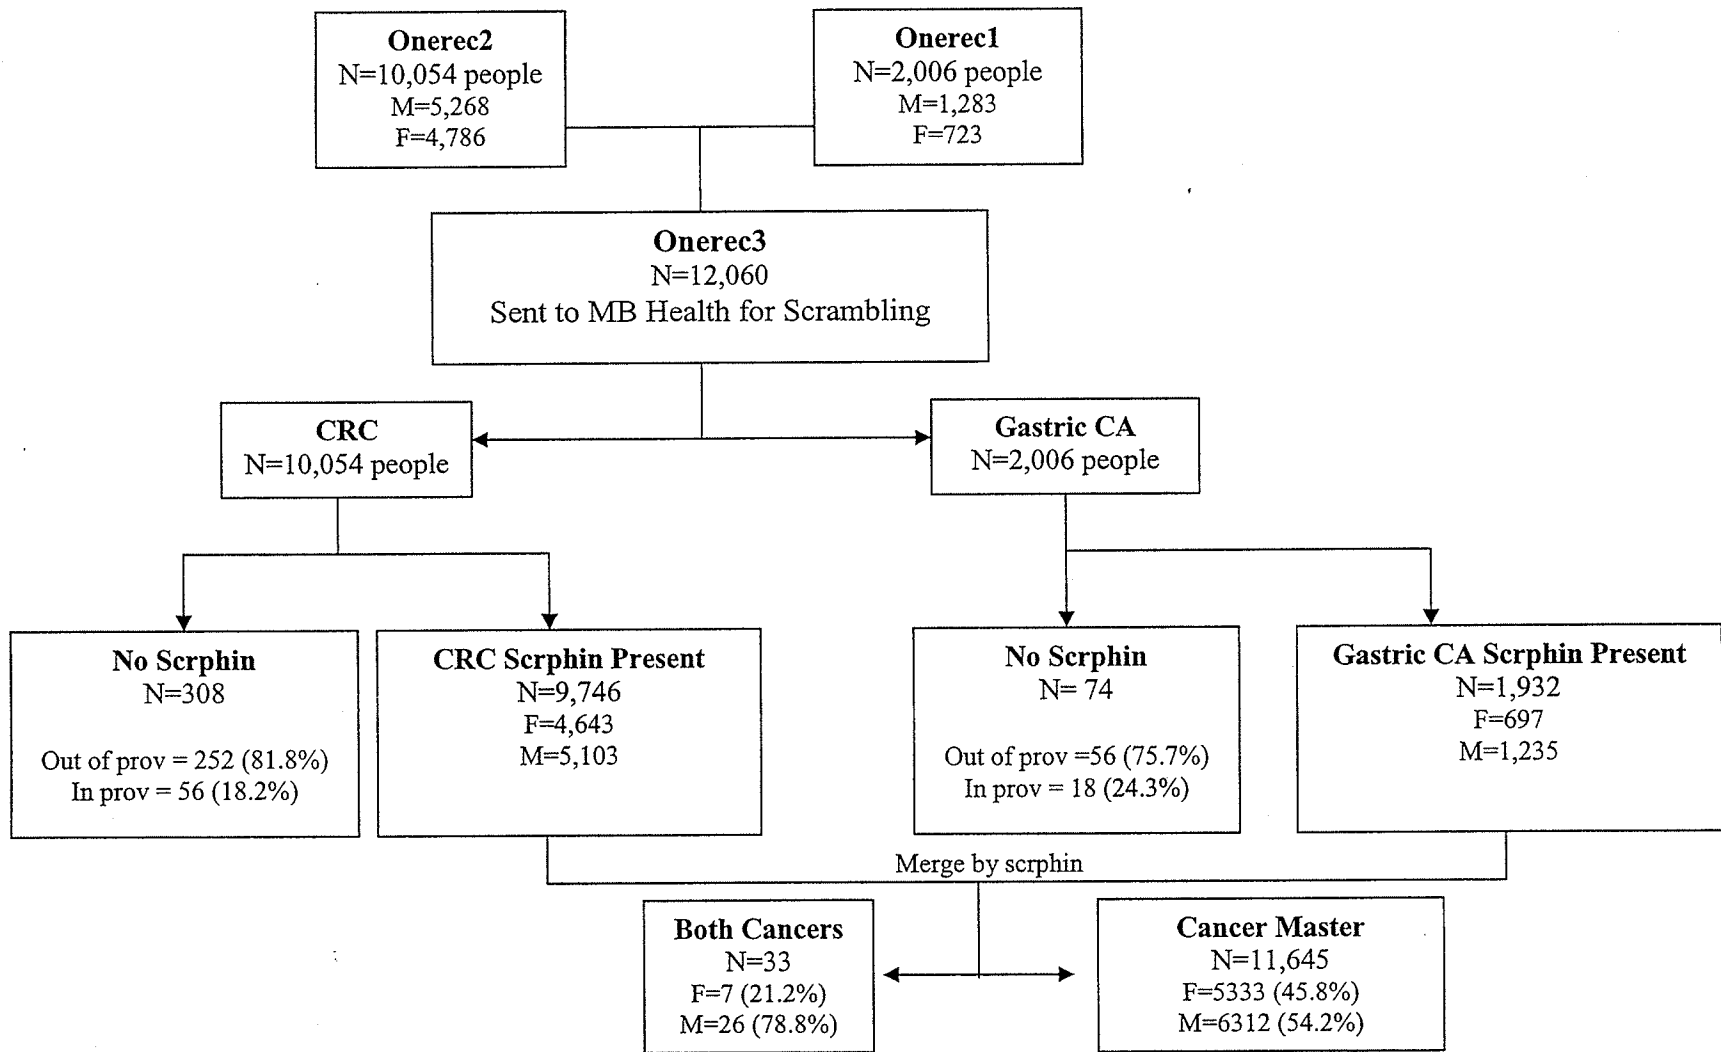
Onerec2
N=10,054 people
M=5,268
F=4,786

Onerec1
N=2,006 people
M=1,283
F=723

Onerec3
N=12,060
Sent to MB Health for Scrambling

CRC
N=10,054 people

Gastric CA
N=2,006 people

No Scrphin
N=308

Out of prov = 252 (81.8%)
In prov = 56 (18.2%)

CRC Scrphin Present
N=9,746
F=4,643
M=5,103

No Scrphin
N= 74

Out of prov =56 (75.7%)
In prov = 18 (24.3%)

Gastric CA Scrphin Present
N=1,932
F=697
M=1,235

Merge by scrphin

Both Cancers
N=33
F=7 (21.2%)
M=26 (78.8%)

Cancer Master
N=11,645
F=5333 (45.8%)
M=6312 (54.2%)